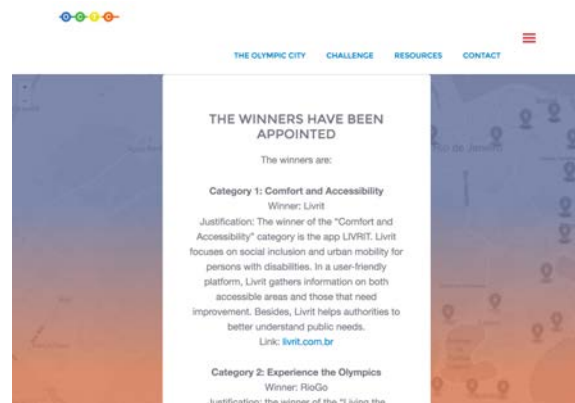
O-C-I-C

THE OLYMPIC CITY CHALLENGE RESOURCES CONTACT

THE WINNERS HAVE BEEN APPOINTED

The winners are:

Category 1: Comfort and Accessibility
Winner: Livrit
Justification: The winner of the "Comfort and Accessibility" category is the app LIVRIT. Livrit focuses on social inclusion and urban mobility for persons with disabilities. In a user-friendly platform, Livrit gathers information on both accessible areas and those that need improvement. Besides, Livrit helps authorities to better understand public needs.
Link: livrit.com.br

Category 2: Experience the Olympics
Winner: RioGo
Justification: the winner of the "Living the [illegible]

Rio de Janeiro